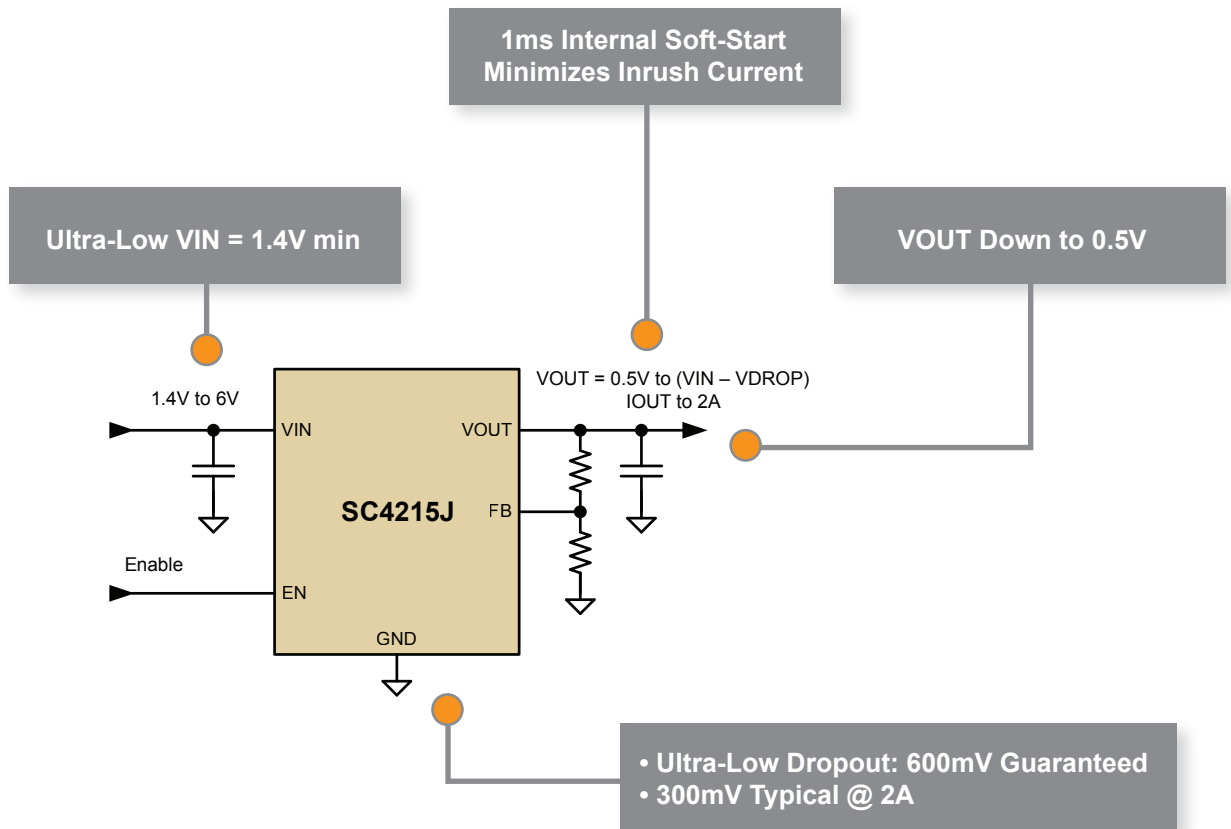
1ms Internal Soft-Start
Minimizes Inrush Current

Ultra-Low VIN = 1.4V min

VOUT Down to 0.5V

1.4V to 6V

VIN

SC4215J

VOUT

FB

VOUT = 0.5V to (VIN – VDROP)
IOUT to 2A

Enable

EN

GND

• Ultra-Low Dropout: 600mV Guaranteed
• 300mV Typical @ 2A